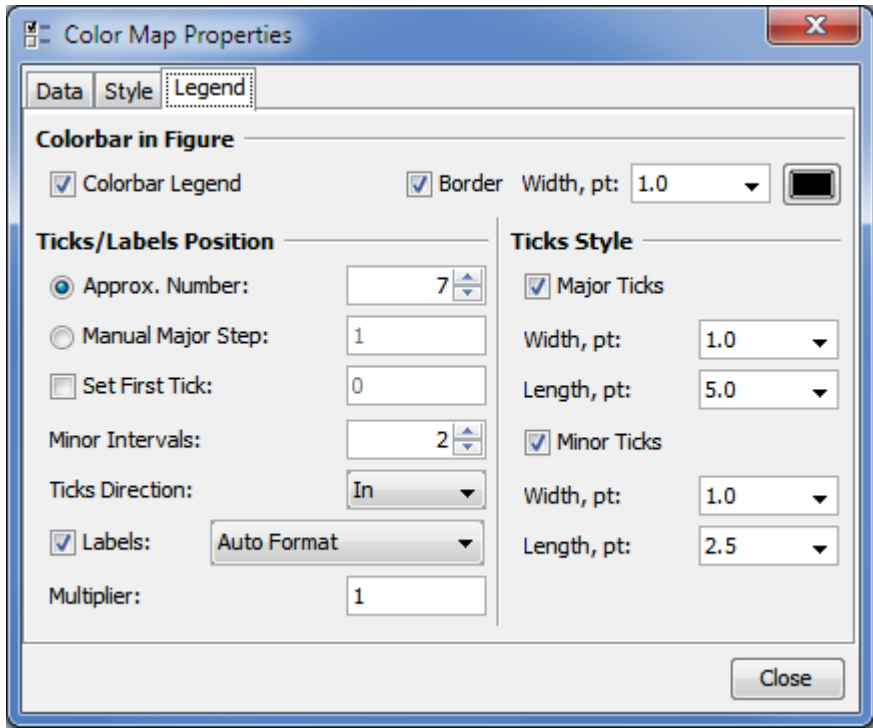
Color Map Properties

Data | Style | Legend

Colorbar in Figure

Colorbar Legend

Border Width, pt: 1.0

Ticks/Labels Position

Approx. Number: 7

Manual Major Step: 1

Set First Tick: 0

Minor Intervals: 2

Ticks Direction: In

Labels: Auto Format

Multiplier: 1

Ticks Style

Major Ticks

Width, pt: 1.0

Length, pt: 5.0

Minor Ticks

Width, pt: 1.0

Length, pt: 2.5

Close